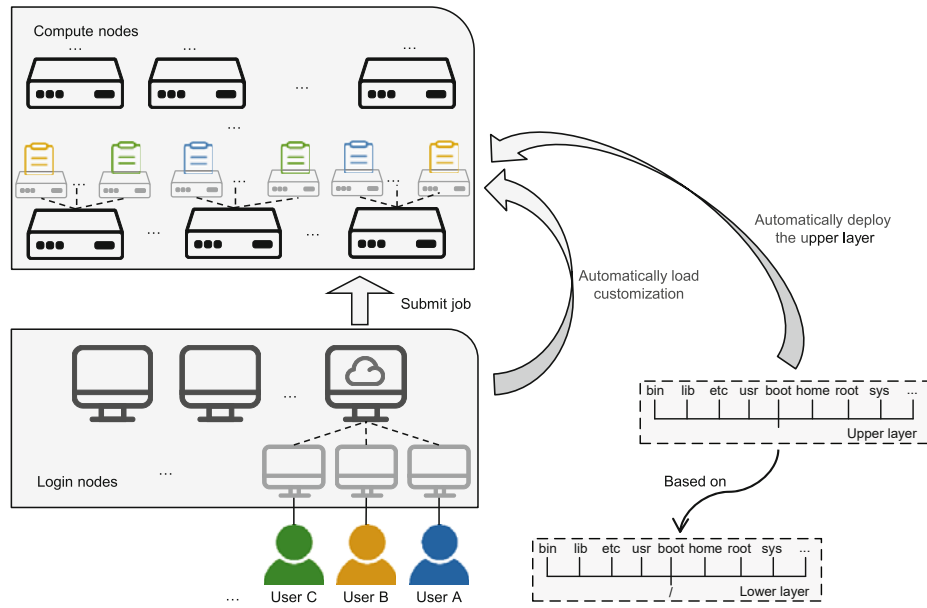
Compute nodes
...
...
...
...
...
...
...
...
...
...
...

Automatically deploy the upper layer

Automatically load customization

Submit job

...

Login nodes
...

bin lib etc usr boot home root sys ...
Upper layer

Based on

bin lib etc usr boot home root sys ...
/
Lower layer

... User C User B User A